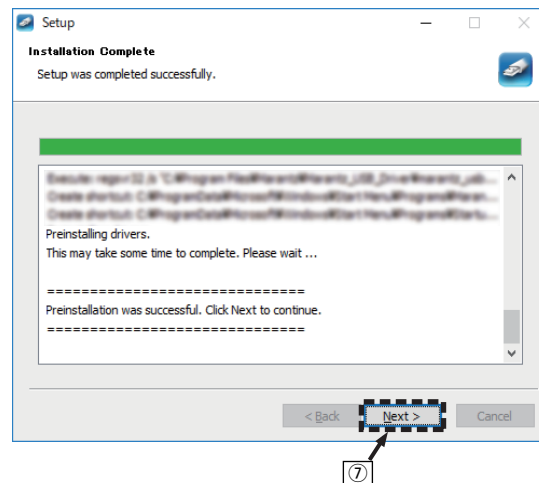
Setup

Installation Complete

Setup was completed successfully.

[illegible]
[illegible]
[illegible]
Preinstalling drivers.
This may take some time to complete. Please wait ...

==============================
Preinstallation was successful. Click Next to continue.
==============================

< Back
Next >
Cancel

⑦